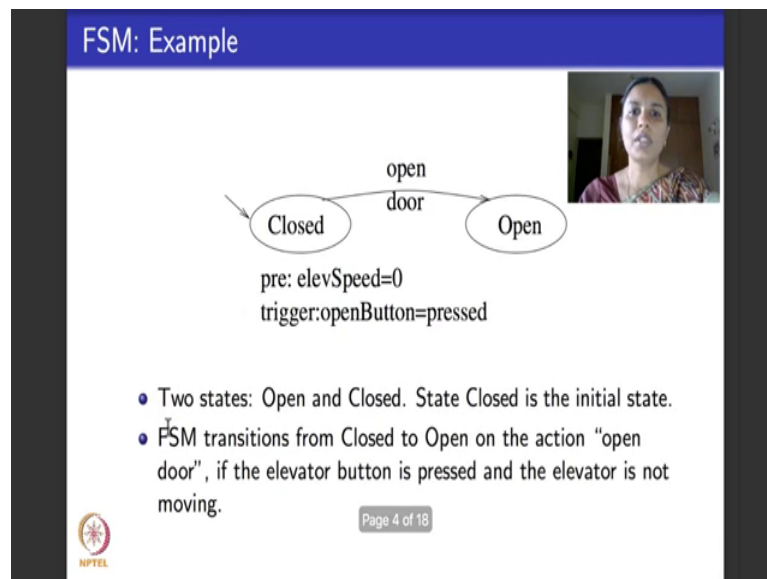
FSM: Example

open
door

Closed

Open

pre: elevSpeed=0
trigger:openButton=pressed

- Two states: Open and Closed. State Closed is the initial state.
- FSM transitions from Closed to Open on the action "open door", if the elevator button is pressed and the elevator is not moving.

Page 4 of 18

NPTEL